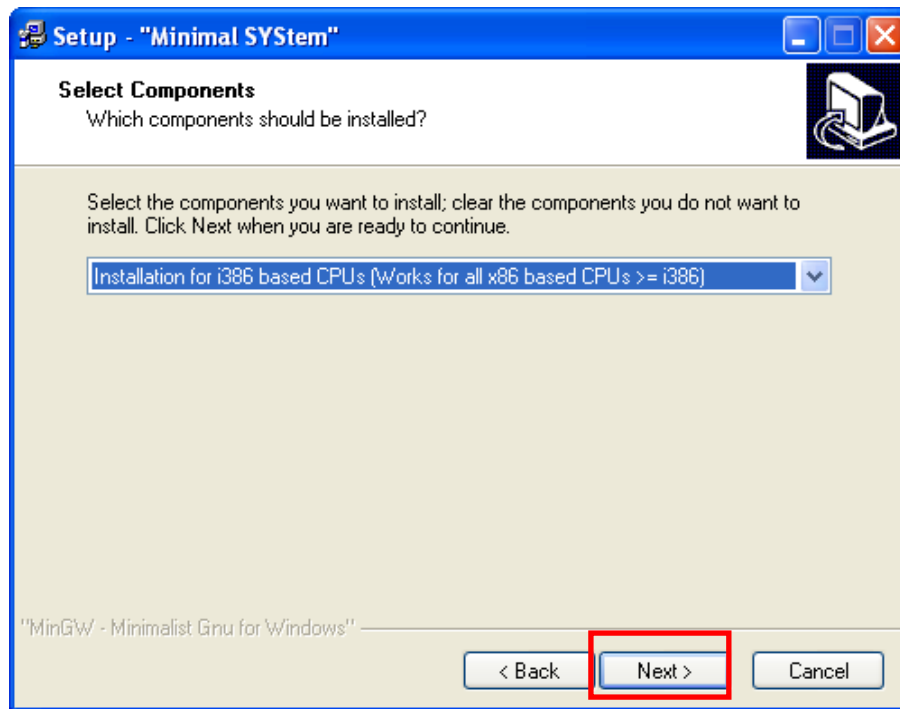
Setup - "Minimal SYStem"

Select Components
Which components should be installed?

Select the components you want to install; clear the components you do not want to install. Click Next when you are ready to continue.

Installation for i386 based CPUs (Works for all x86 based CPUs >= i386)

"MinGW - Minimalist Gnu for Windows"

< Back
Next >
Cancel